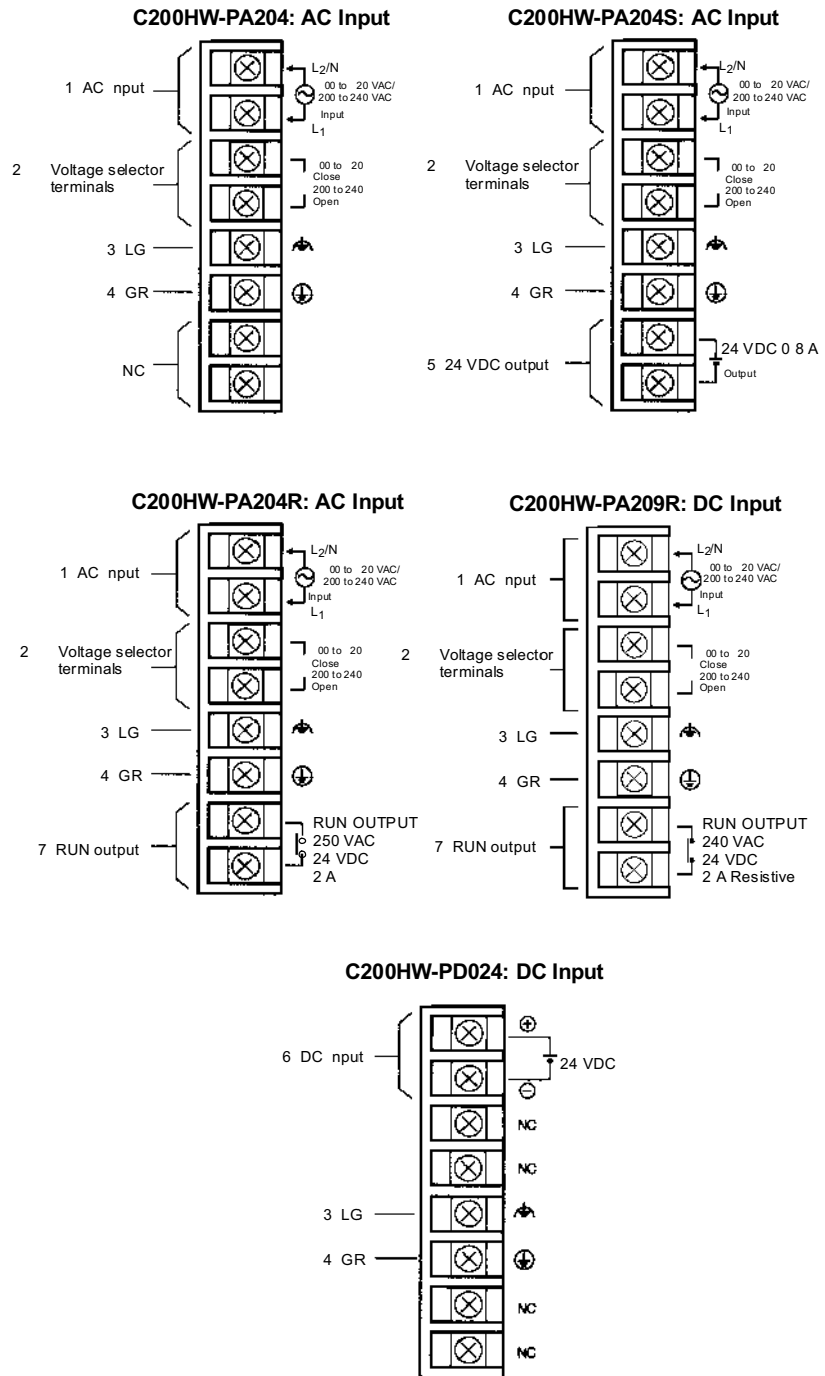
C200HW-PA204: AC Input

1 AC nput

$L_2$/N
00 to 20 VAC/
200 to 240 VAC
Input
$L_1$

2 Voltage selector terminals

00 to 20
Close
200 to 240
Open

3 LG

4 GR

NC

C200HW-PA204S: AC Input

1 AC nput

$L_2$/N
00 to 20 VAC/
200 to 240 VAC
Input
$L_1$

2 Voltage selector terminals

00 to 20
Close
200 to 240
Open

3 LG

4 GR

5 24 VDC output

24 VDC 0 8 A
Output

C200HW-PA204R: AC Input

1 AC nput

$L_2$/N
00 to 20 VAC/
200 to 240 VAC
Input
$L_1$

2 Voltage selector terminals

00 to 20
Close
200 to 240
Open

3 LG

4 GR

7 RUN output

RUN OUTPUT
250 VAC
24 VDC
2 A

C200HW-PA209R: DC Input

1 AC nput

$L_2$/N
00 to 20 VAC/
200 to 240 VAC
Input
$L_1$

2 Voltage selector terminals

00 to 20
Close
200 to 240
Open

3 LG

4 GR

7 RUN output

RUN OUTPUT
240 VAC
24 VDC
2 A Resistive

C200HW-PD024: DC Input

6 DC nput

24 VDC

NC

NC

3 LG

4 GR

NC

NC